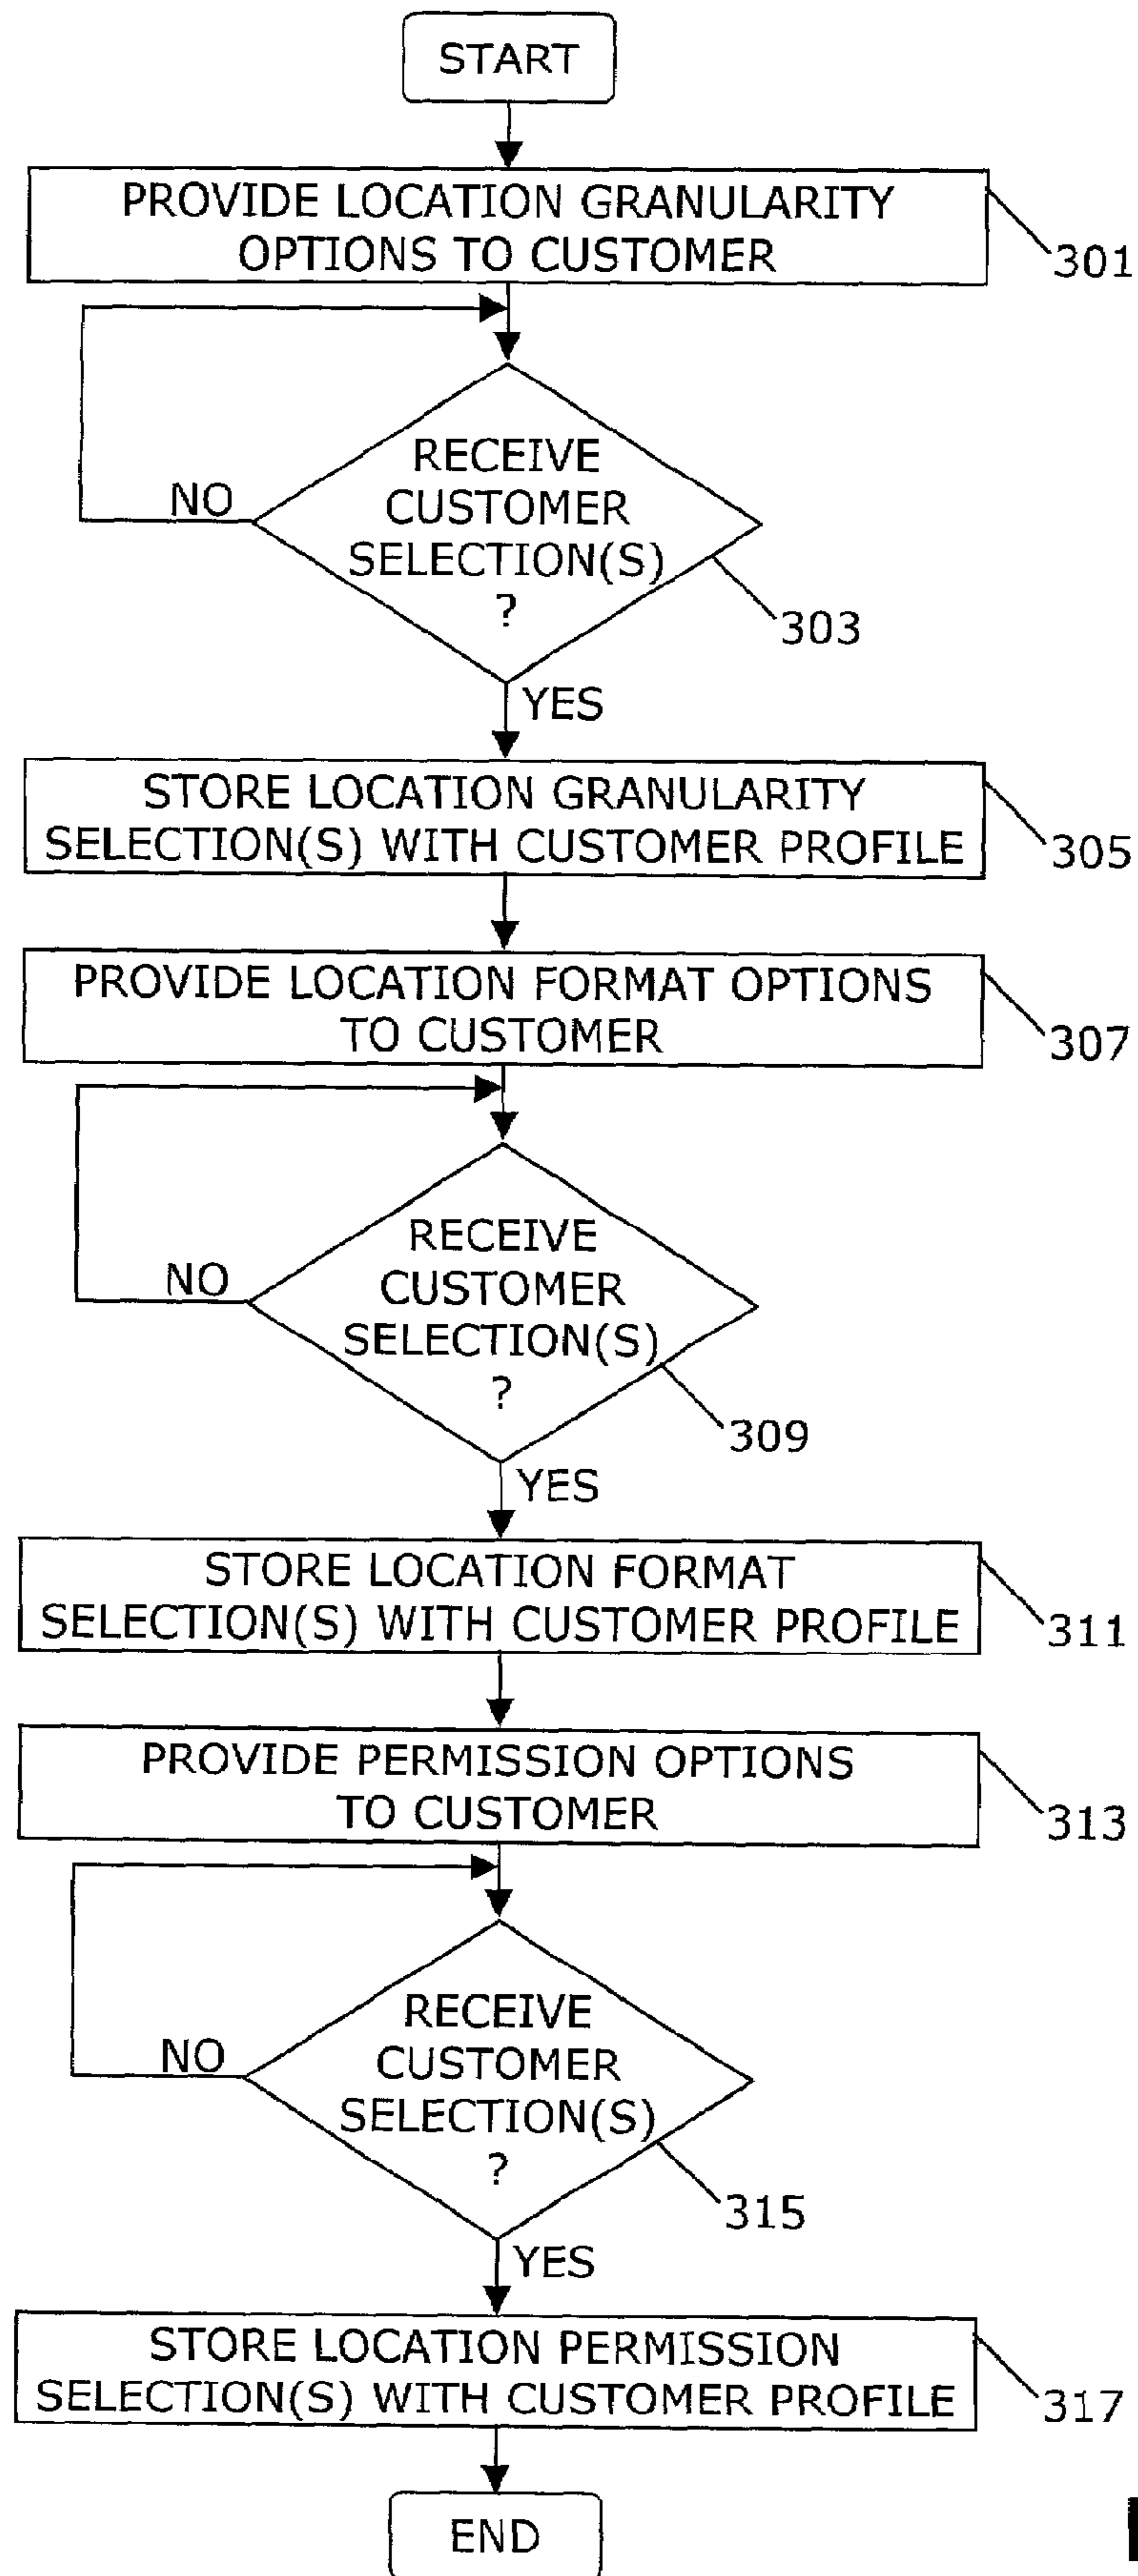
START

PROVIDE LOCATION GRANULARITY OPTIONS TO CUSTOMER

301

RECEIVE CUSTOMER SELECTION(S) ?

NO

303

YES

STORE LOCATION GRANULARITY SELECTION(S) WITH CUSTOMER PROFILE

305

PROVIDE LOCATION FORMAT OPTIONS TO CUSTOMER

307

RECEIVE CUSTOMER SELECTION(S) ?

NO

309

YES

STORE LOCATION FORMAT SELECTION(S) WITH CUSTOMER PROFILE

311

PROVIDE PERMISSION OPTIONS TO CUSTOMER

313

RECEIVE CUSTOMER SELECTION(S) ?

NO

315

YES

STORE LOCATION PERMISSION SELECTION(S) WITH CUSTOMER PROFILE

317

END